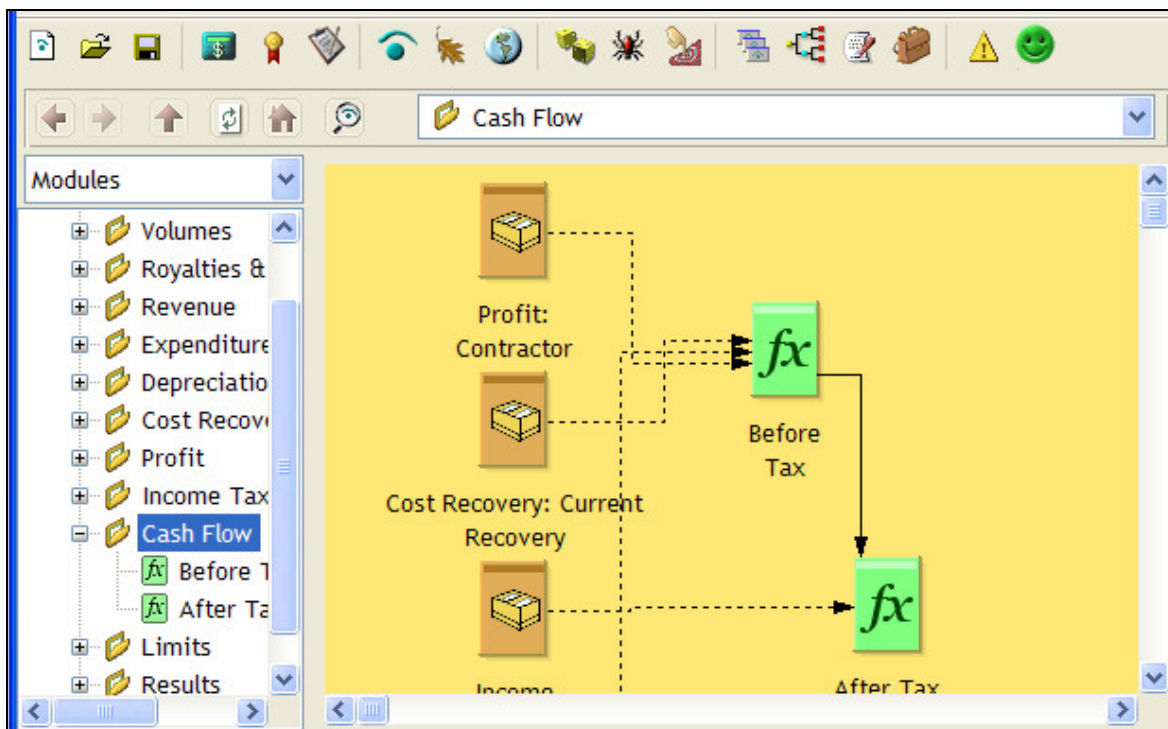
Cash Flow

Modules

Volumes
Royalties &
Revenue
Expenditure
Depreciatio
Cost Recov
Profit
Income Tax
Cash Flow
$fx$ Before T
$fx$ After Ta
Limits
Results

Profit: Contractor

Cost Recovery: Current Recovery

Income

$fx$
Before Tax

$fx$
After Tax